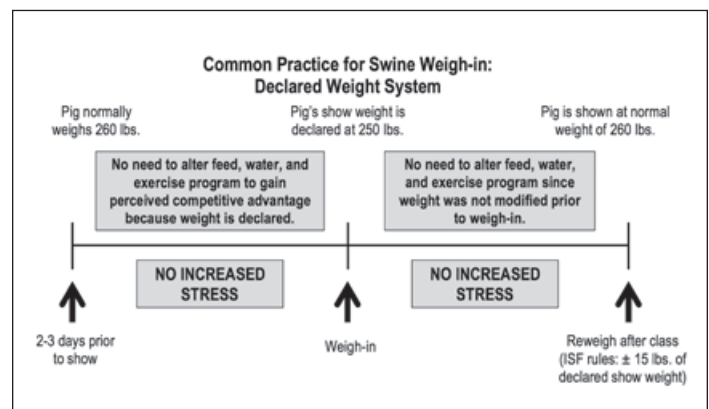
Common Practice for Swine Weigh-in: Declared Weight System

Pig normally weighs 260 lbs.

Pig's show weight is declared at 250 lbs.

Pig is shown at normal weight of 260 lbs.

No need to alter feed, water, and exercise program to gain perceived competitive advantage because weight is declared.

No need to alter feed, water, and exercise program since weight was not modified prior to weigh-in.

NO INCREASED STRESS

NO INCREASED STRESS

2-3 days prior to show

Weigh-in

Reweigh after class (ISF rules: ± 15 lbs. of declared show weight)